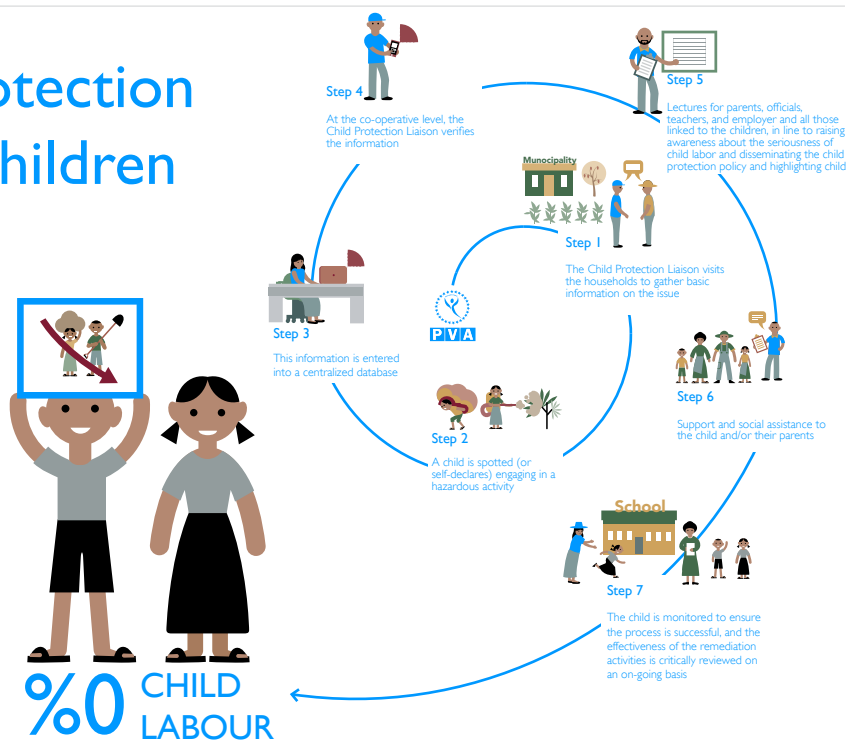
otection
hildren

Step 4

At the co-operative level, the Child Protection Liaison verifies the information

Step 5

Lectures for parents, officials, teachers, and employer and all those linked to the children, in line to raising awareness about the seriousness of child labor and disseminating the child protection policy and highlighting child

Municipality

Step 1

The Child Protection Liaison visits the households to gather basic information on the issue

Step 3

This information is entered into a centralized database

PVA

Step 6

Support and social assistance to the child and/or their parents

Step 2

A child is spotted (or self-declares) engaging in a hazardous activity

School

Step 7

The child is monitored to ensure the process is successful, and the effectiveness of the remediation activities is critically reviewed on an on-going basis

%0 CHILD LABOUR